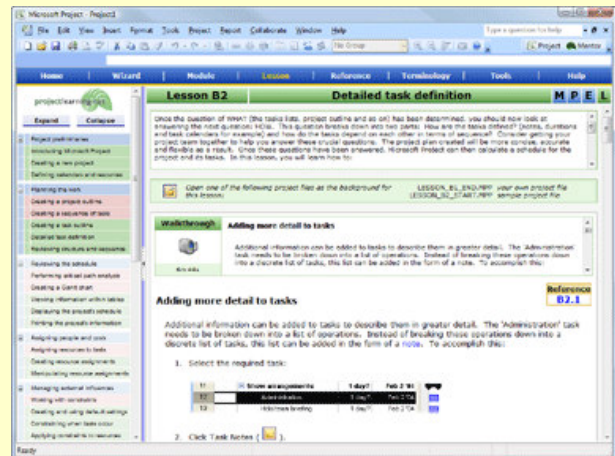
Microsoft Project - Project1

File Edit View Insert Format Tools Project Report Collaborate Window Help

Type a question for help

No Group

Project Mentor

Home | Wizard | Module | Lesson | Reference | Terminology | Tools | Help

projectlearning.net

Expand Collapse

Project preliminaries
Introducing Microsoft Project
Creating a new project
Defining calendars and resources
Planning the work
Creating a project outline
Creating a sequence of tasks
Creating a task outline
Detailed task definition
Reviewing structure and sequences
Reviewing the schedule
Performing critical path analysis
Creating a Gantt chart
Viewing information within tables
Displaying the project's schedule
Printing the project's information
Assigning people and costs
Assigning resources to tasks
Creating resource assignments
Manipulating resource assignments
Managing external influences
Working with constraints
Creating and using default settings
Constraining with task color
Applying constraints to resources

Lesson B2 | Detailed task definition | M P E L

Once the question of WHAT (the tasks lists, project outline and so on) has been determined, you should now look at answering the next question: HOW. This question breaks down into two parts: How are the tasks defined? (notes, durations and task calendars for example) and how do the tasks depend on each other in terms of sequence? Consider getting your project team together to help you answer these crucial questions. The project plan created will be more concise, accurate and flexible as a result. Once these questions have been answered, Microsoft Project can then calculate a schedule for the project and its tasks. In this lesson, you will learn how to:

Open one of the following project files as the backdrop for this lesson: LESSON_B1_END.MPP your own project file LESSON_B2_START.MPP sample project file

Walkthrough | Adding more detail to tasks

Additional information can be added to tasks to describe them in greater detail. The 'Administration' task needs to be broken down into a list of operations. Instead of breaking these operations down into a discrete list of tasks, this list can be added in the form of a note. To accomplish this:

Reference B2.1

Adding more detail to tasks

Additional information can be added to tasks to describe them in greater detail. The 'Administration' task needs to be broken down into a list of operations. Instead of breaking these operations down into a discrete list of tasks, this list can be added in the form of a note. To accomplish this:

1. Select the required task:

| 11 | Show arrangements | 1 day? | Feb 2 '01 |
|---|---|---|---|
| 12 | Administration | 1 day? | Feb 2 '01 |
| 13 | Welcomes briefing | 1 day? | Feb 2 '01 |

2. Click Task Notes ( ).

Ready